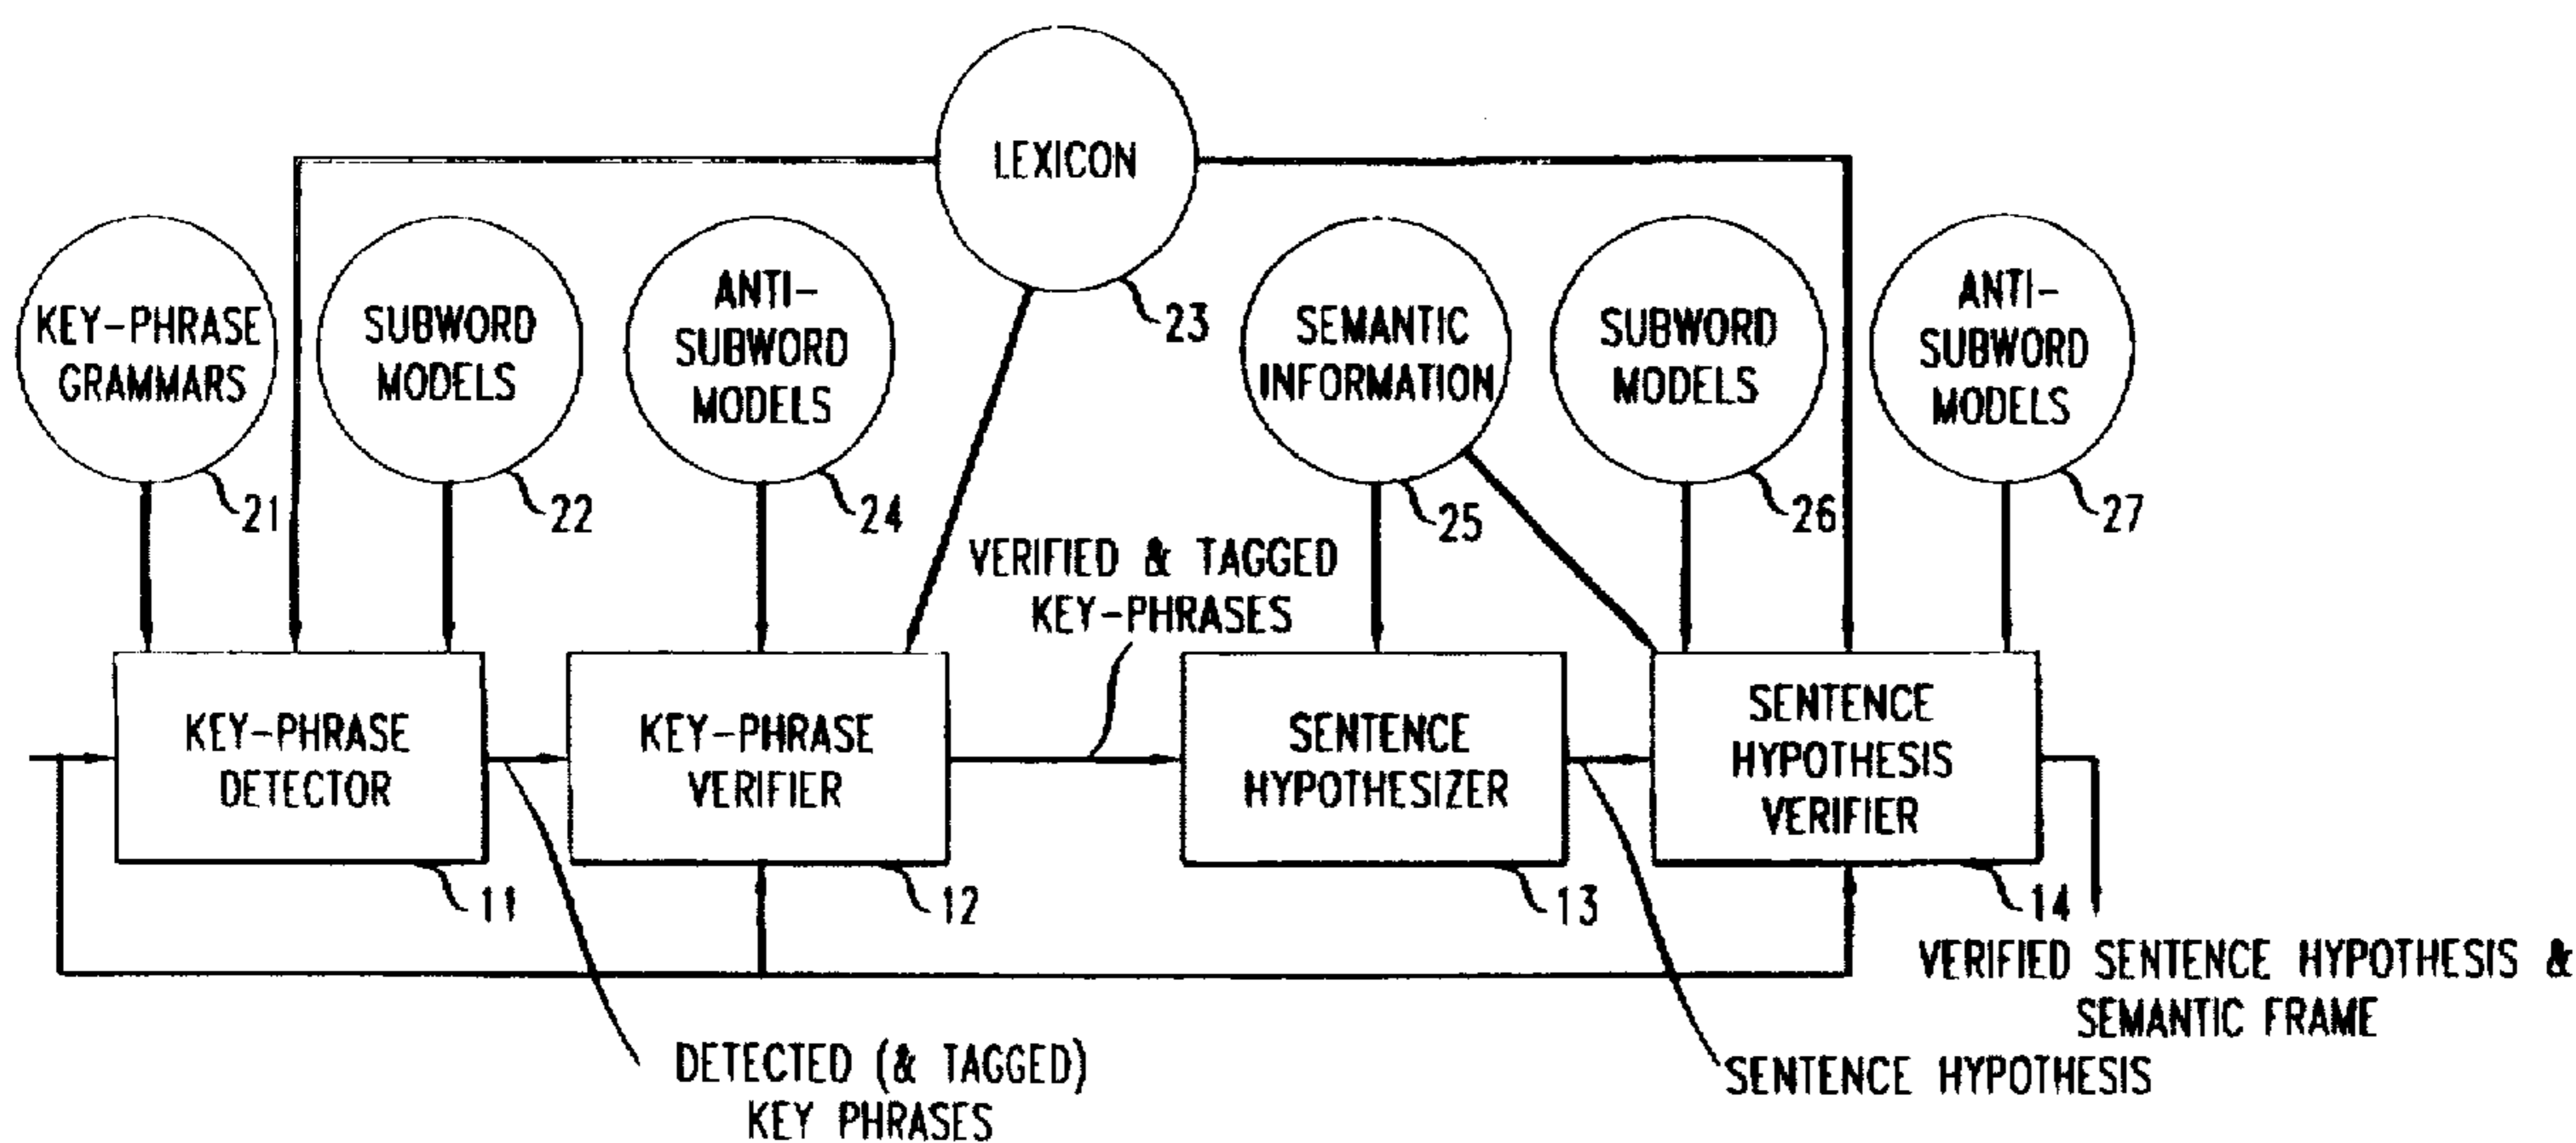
LEXICON

23

KEY-PHRASE GRAMMARS

21

SUBWORD MODELS

22

ANTI-SUBWORD MODELS

24

SEMANTIC INFORMATION

25

SUBWORD MODELS

26

ANTI-SUBWORD MODELS

27

VERIFIED & TAGGED KEY-PHRASES

KEY-PHRASE DETECTOR

11

KEY-PHRASE VERIFIER

12

SENTENCE HYPOTHESIZER

13

SENTENCE HYPOTHESIS VERIFIER

14

VERIFIED SENTENCE HYPOTHESIS & SEMANTIC FRAME

DETECTED (& TAGGED) KEY PHRASES

SENTENCE HYPOTHESIS